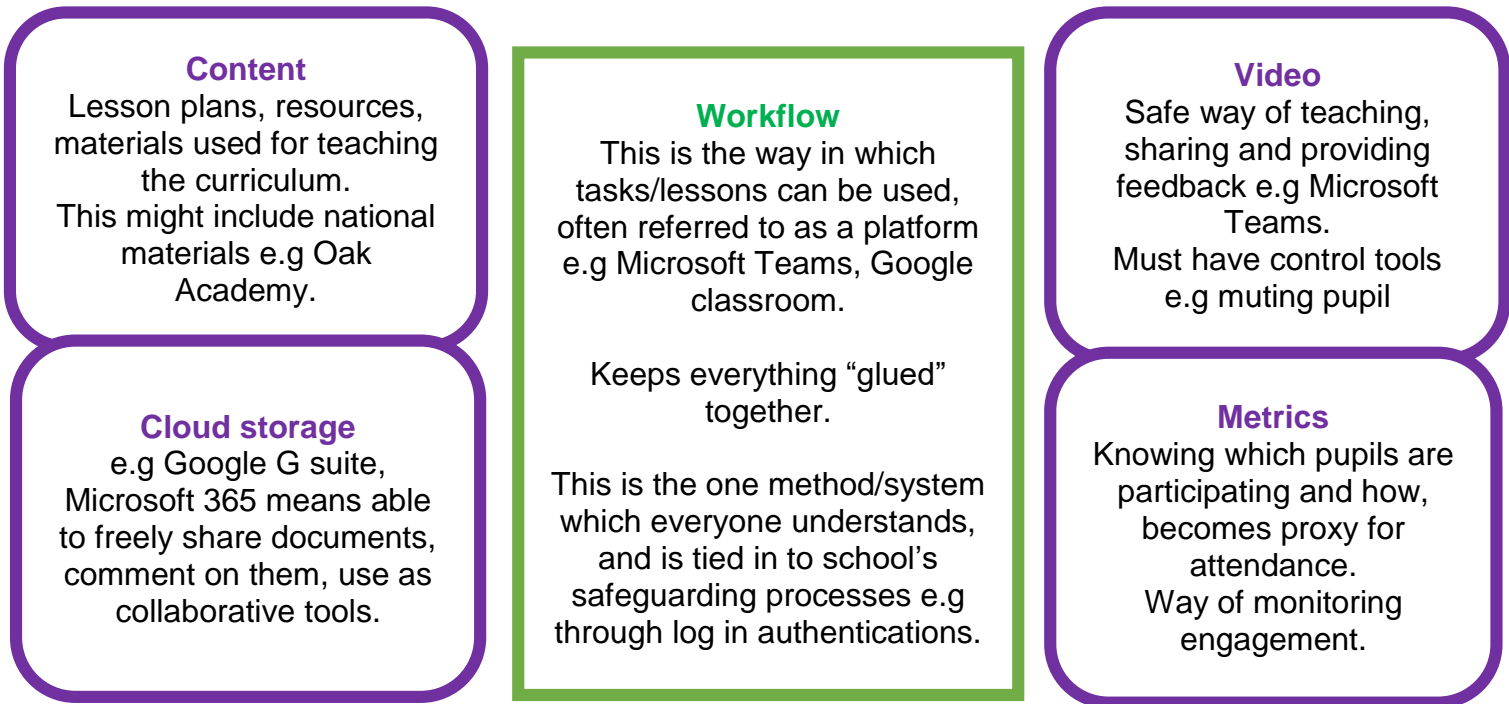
Content
Lesson plans, resources, materials used for teaching the curriculum.
This might include national materials e.g Oak Academy.

Cloud storage
e.g Google G suite, Microsoft 365 means able to freely share documents, comment on them, use as collaborative tools.

Workflow
This is the way in which tasks/lessons can be used, often referred to as a platform e.g Microsoft Teams, Google classroom.

Keeps everything “glued” together.

This is the one method/system which everyone understands, and is tied in to school’s safeguarding processes e.g through log in authentications.

Video
Safe way of teaching, sharing and providing feedback e.g Microsoft Teams.
Must have control tools e.g muting pupil

Metrics
Knowing which pupils are participating and how, becomes proxy for attendance.
Way of monitoring engagement.